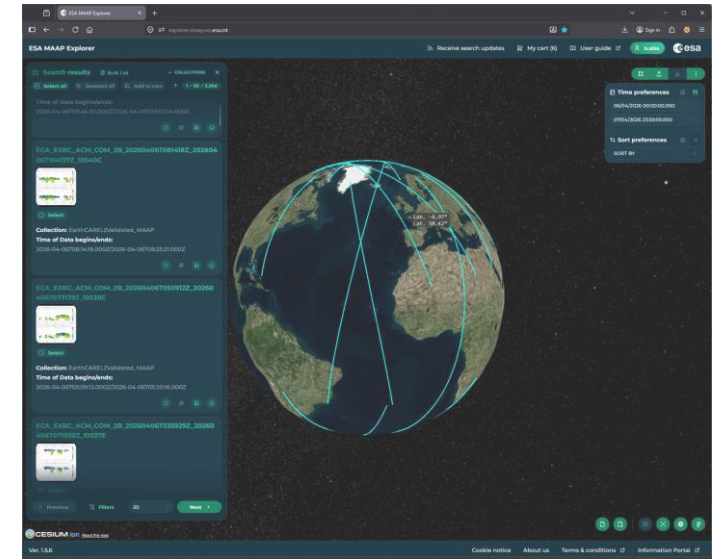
ESA MAAP Explorer

explorer.maap.eo.esa.int

Sign in

ESA MAAP Explorer

Receive search updates

My cart (6)

User guide

esa

Search results

Bulk List

COLLECTIONS

Select all

Deselect all

Add to cart

1 - 50 / 1,556

Time of Data begins/ends:

2026-04-06T08:46:50.000Z/2026-04-06T08:57:54.000Z

ECA_EXBC_ACM_COM_2B_20260406T081418Z_20260406T104133Z_10540C

Select

Collection: EarthCARE L2Validated_MAAP

Time of Data begins/ends:

2026-04-06T08:14:18.000Z/2026-04-06T08:25:21.000Z

ECA_EXBC_ACM_COM_2B_20260406T075912Z_20260406T101139Z_10538C

Select

Collection: EarthCARE L2Validated_MAAP

Time of Data begins/ends:

2026-04-06T07:59:12.000Z/2026-04-06T08:10:16.000Z

ECA_EXBC_ACM_COM_2B_20260406T075929Z_20260406T101139Z_10537E

Previous

Filters

50

Next

Time preferences

06/04/2026 00:00:00.000

07/04/2026 23:59:59.000

Sort preferences

SORT BY

Lon: -6.97°
Lat: 38.42°

CESIUM ion

Ver. 1.5.6

Cookie notice

About us

Terms & conditions

Information Portal